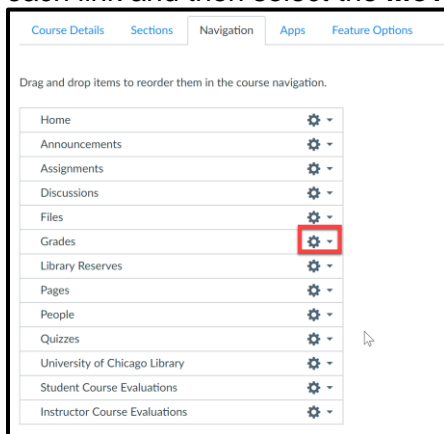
Course Details | Sections | Navigation | Apps | Feature Options

Drag and drop items to reorder them in the course navigation.

Home
Announcements
Assignments
Discussions
Files
Grades
Library Reserves
Pages
People
Quizzes
University of Chicago Library
Student Course Evaluations
Instructor Course Evaluations